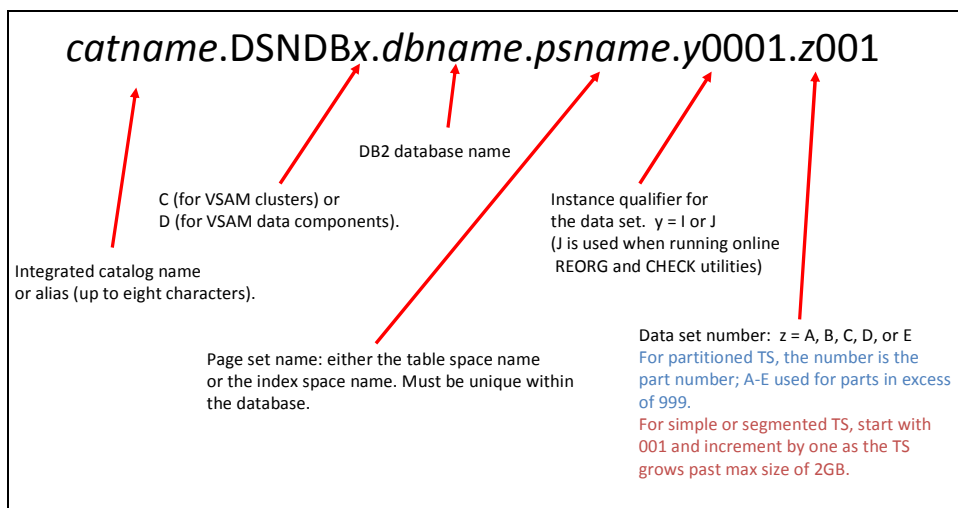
catname.DSNDBx.dbname.psname.y0001.z001

DB2 database name

C (for VSAM clusters) or
D (for VSAM data components).

Instance qualifier for
the data set.  y = I or J
(J is used when running online
REORG and CHECK utilities)

Integrated catalog name
or alias (up to eight characters).

Data set number:  z = A, B, C, D, or E
For partitioned TS, the number is the part number; A-E used for parts in excess of 999.
For simple or segmented TS, start with 001 and increment by one as the TS grows past max size of 2GB.

Page set name: either the table space name or the index space name. Must be unique within the database.